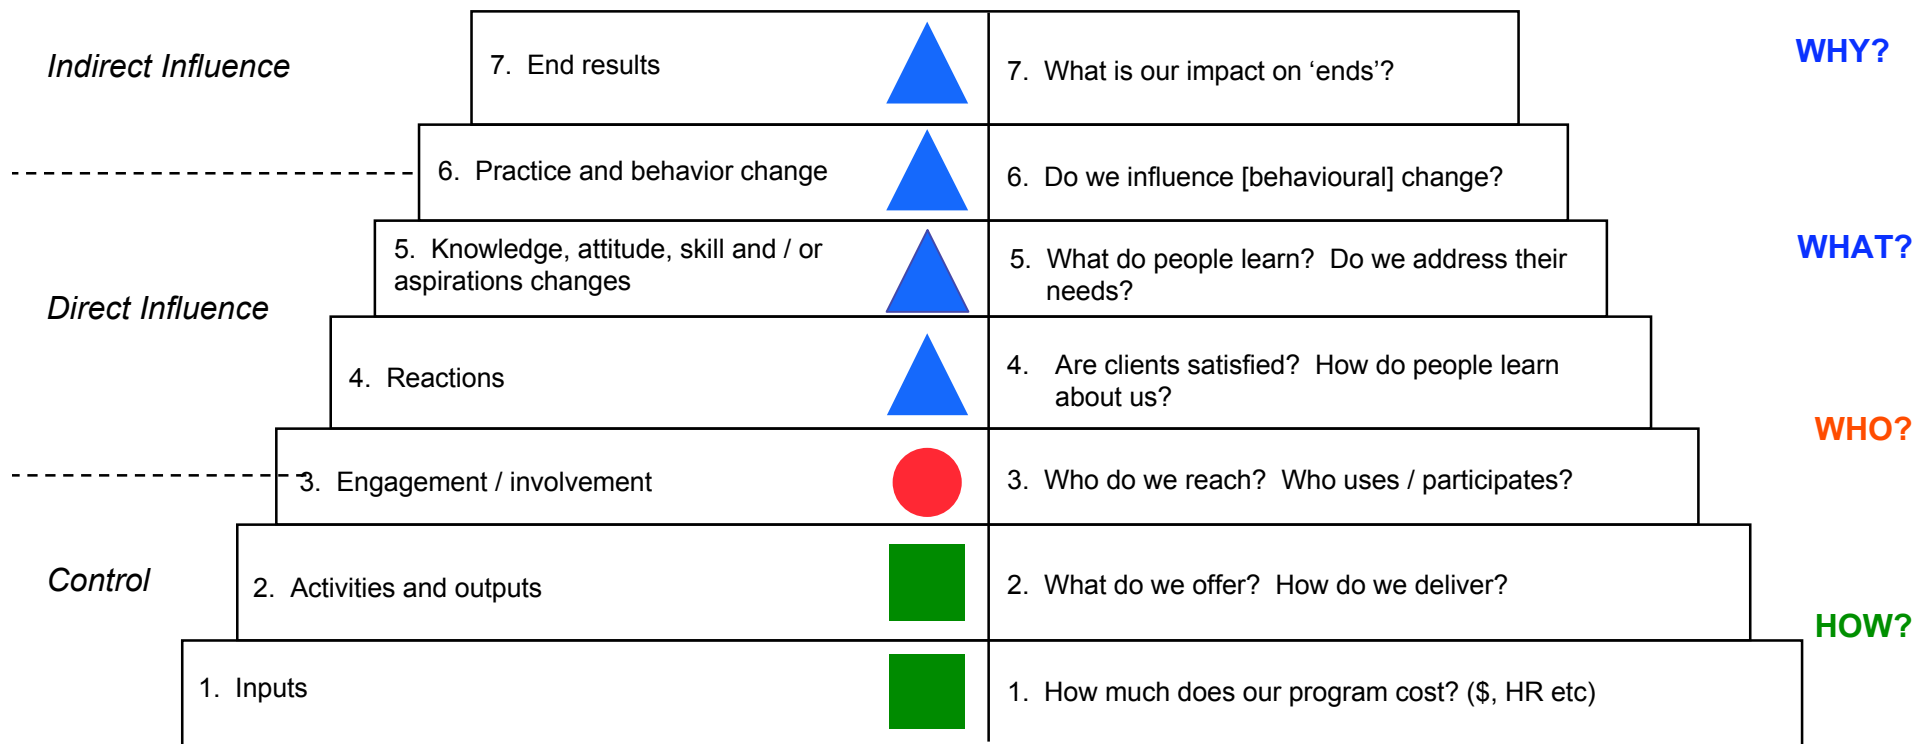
Indirect Influence

7. End results

7. What is our impact on 'ends'?

WHY?

6. Practice and behavior change

6. Do we influence [behavioural] change?

5. Knowledge, attitude, skill and / or aspirations changes

5. What do people learn? Do we address their needs?

WHAT?

Direct Influence

4. Reactions

4. Are clients satisfied? How do people learn about us?

WHO?

3. Engagement / involvement

3. Who do we reach? Who uses / participates?

Control

2. Activities and outputs

2. What do we offer? How do we deliver?

HOW?

1. Inputs

1. How much does our program cost? ($, HR etc)